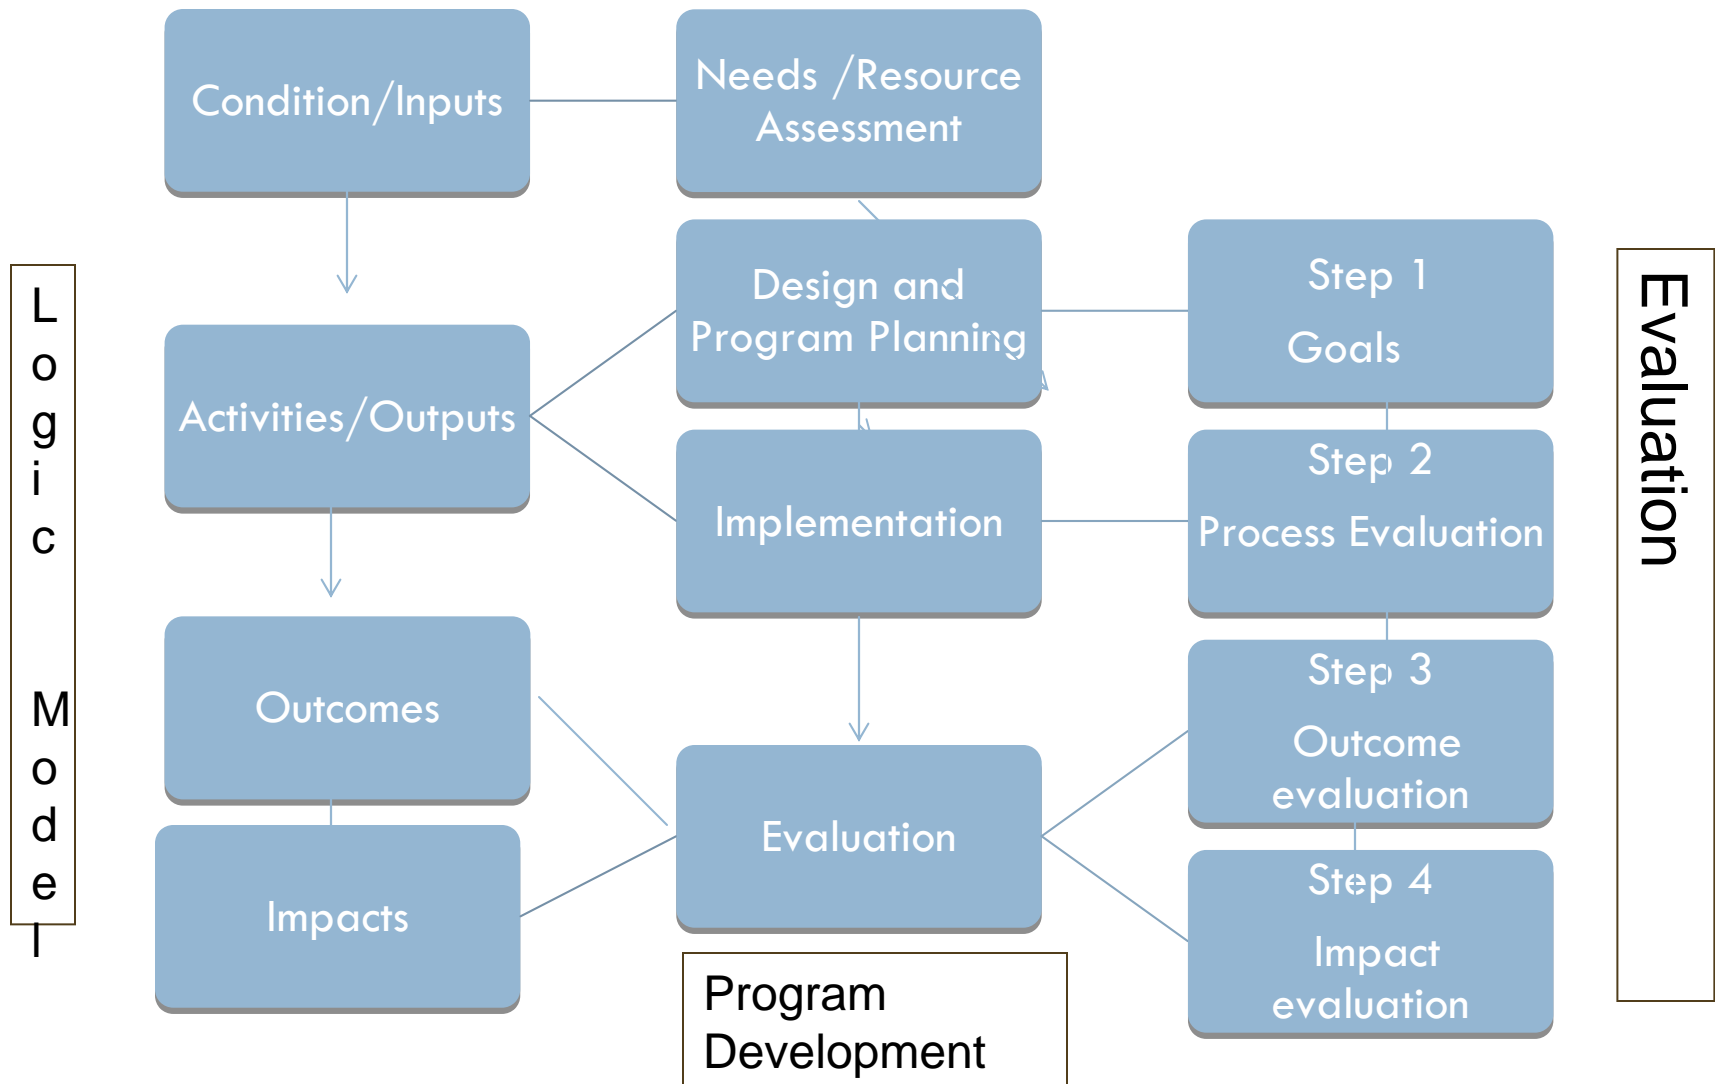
Logic Model

Condition/Inputs

Needs /Resource Assessment

Design and Program Planning

Step 1

Goals

Evaluation

Activities/Outputs

Implementation

Step 2

Process Evaluation

Outcomes

Step 3

Outcome evaluation

Evaluation

Impacts

Step 4

Impact evaluation

Program Development